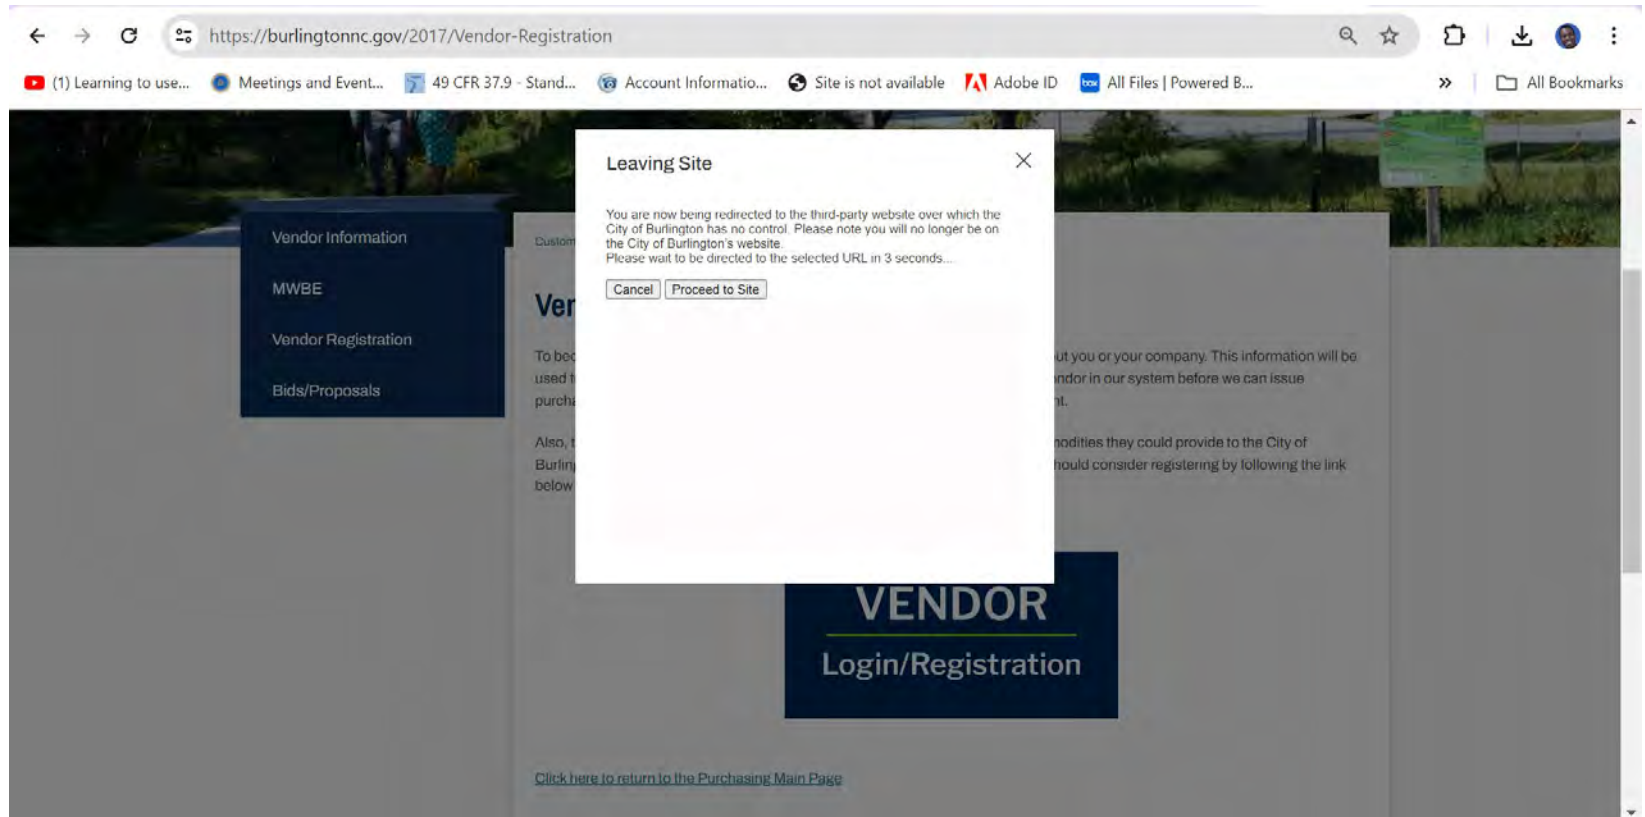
https://burlingtonnc.gov/2017/Vendor-Registration

(1) Learning to use... Meetings and Event... 49 CFR 37.9 - Stand... Account Informatio... Site is not available Adobe ID All Files | Powered B... » All Bookmarks

Vendor Information

MWBE

Vendor Registration

Bids/Proposals

Custom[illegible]

Ver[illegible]

To be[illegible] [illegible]ut you or your company. This information will be used t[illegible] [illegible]ndor in our system before we can issue purch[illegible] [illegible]nt.

Also, t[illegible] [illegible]nodities they could provide to the City of Burlin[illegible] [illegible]hould consider registering by following the link below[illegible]

Leaving Site

You are now being redirected to the third-party website over which the City of Burlington has no control. Please note you will no longer be on the City of Burlington's website.
Please wait to be directed to the selected URL in 3 seconds...

Cancel Proceed to Site

VENDOR
Login/Registration

Click here to return to the Purchasing Main Page